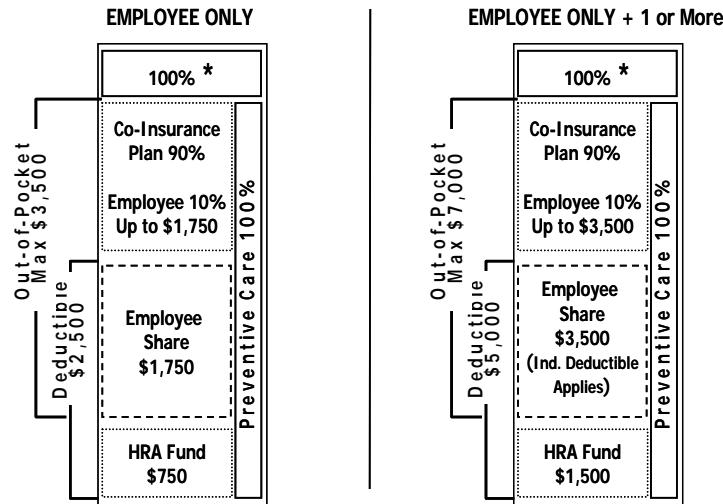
EMPLOYEE ONLY

100% *

Out-of-Pocket Max $3,500

Co-Insurance Plan 90%

Employee 10% Up to $1,750

Deductible $2,500

Employee Share $1,750

HRA Fund $750

Preventive Care 100%

EMPLOYEE ONLY + 1 or More

100% *

Out-of-Pocket Max $7,000

Co-Insurance Plan 90%

Employee 10% Up to $3,500

Deductible $5,000

Employee Share $3,500 (Ind. Deductible Applies)

HRA Fund $1,500

Preventive Care 100%